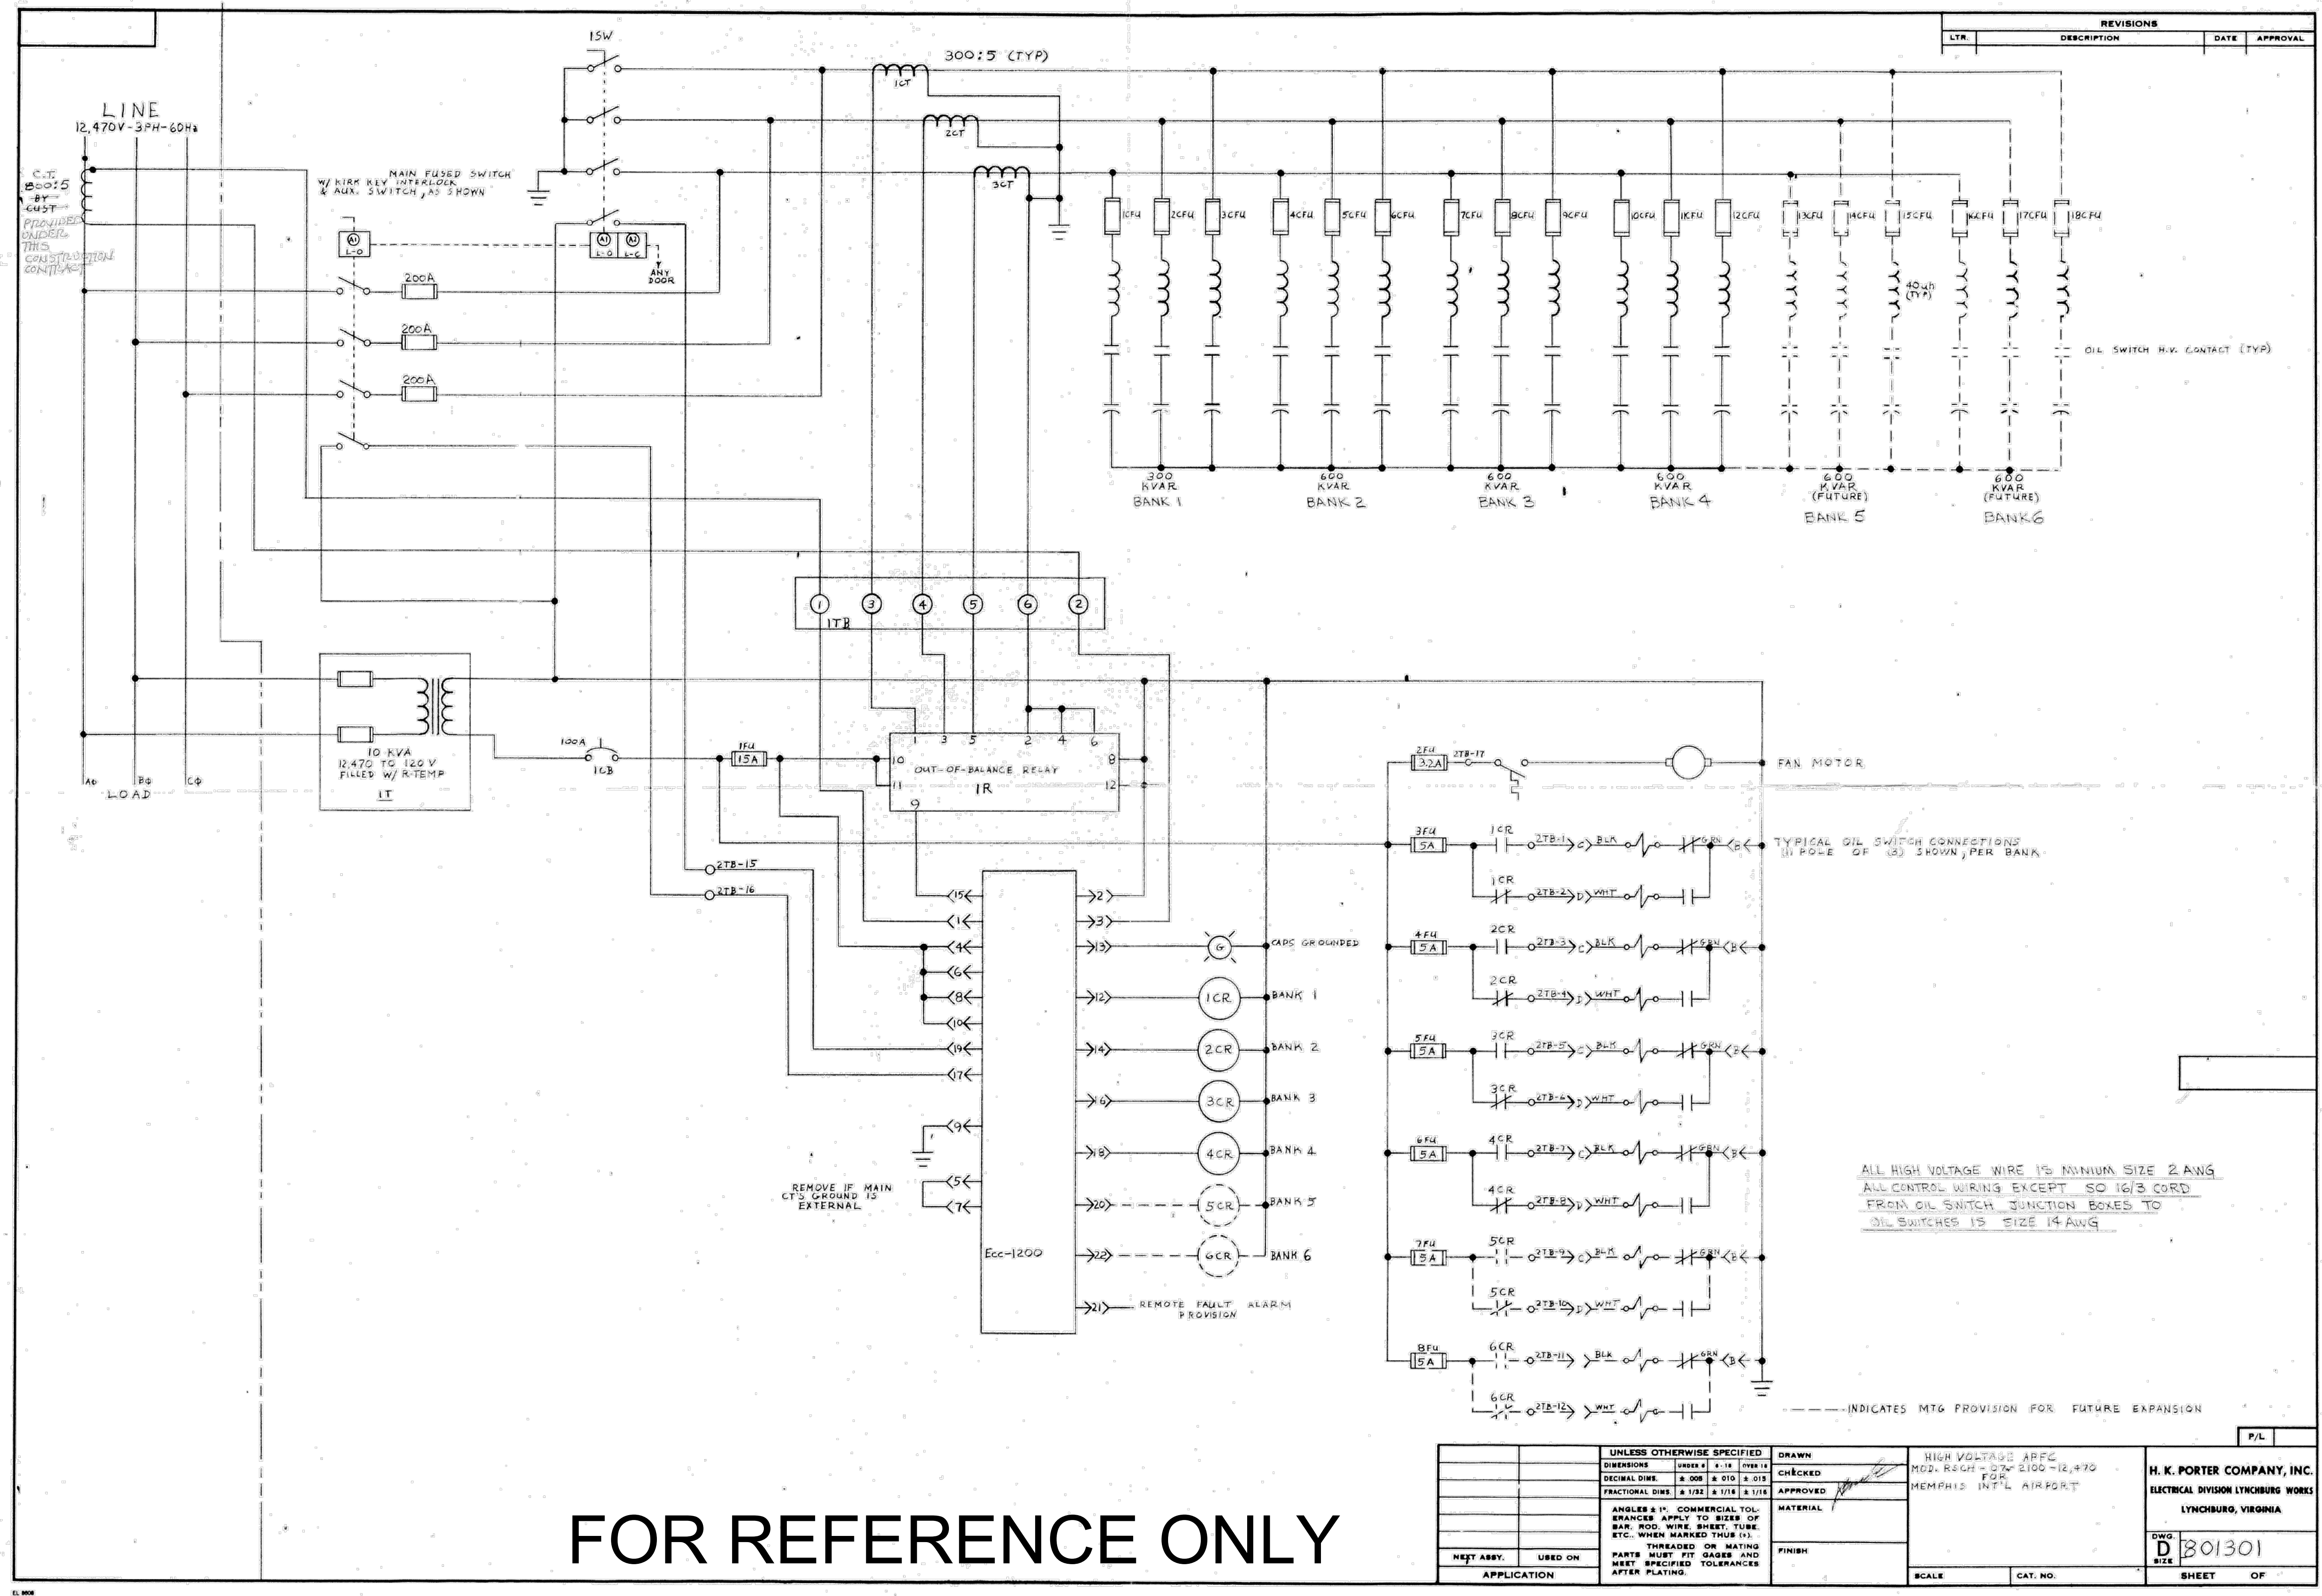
REVISIONS

| LTR. | DESCRIPTION | DATE | APPROVAL |
|---|---|---|---|
| | | | |

1SW

300:5 (TYP)

1CT

2CT

3CT

LINE
12,470V-3PH-60Hz

C.T. 800:5 BY CUST PROVIDED UNDER THIS CONSTRUCTION CONTRACT

MAIN FUSED SWITCH W/ KIRK KEY INTERLOCK & AUX. SWITCH, AS SHOWN

A1 L-O

A1 L-O A2 L-C

ANY DOOR

200A

200A

200A

1CFU 2CFU 3CFU 4CFU 5CFU 6CFU 7CFU 8CFU 9CFU 10CFU 11CFU 12CFU 13CFU 14CFU 15CFU 16CFU 17CFU 18CFU

40uh (TYP)

OIL SWITCH H.V. CONTACT (TYP)

300 KVAR BANK 1

600 KVAR BANK 2

600 KVAR BANK 3

600 KVAR BANK 4

600 KVAR (FUTURE) BANK 5

600 KVAR (FUTURE) BANK 6

1TB

1 3 4 5 6 2

10 KVA
12,470 TO 120 V
FILLED W/ R-TEMP
1T

AΦ BΦ CΦ
LOAD

100A
1CB

1FU
15A

1 3 5 2 4 6
10
11
OUT-OF-BALANCE RELAY
1R
8
12
9

2FU 3.2A 2TB-17

FAN MOTOR

3FU 5A 1CR 2TB-1 C BLK GRN B

TYPICAL OIL SWITCH CONNECTIONS (1) POLE OF (3) SHOWN, PER BANK

1CR 2TB-2 D WHT

4FU 5A 2CR 2TB-3 C BLK GRN B

2CR 2TB-4 D WHT

5FU 5A 3CR 2TB-5 C BLK GRN B

3CR 2TB-6 D WHT

6FU 5A 4CR 2TB-7 C BLK GRN B

4CR 2TB-8 D WHT

7FU 5A 5CR 2TB-9 C BLK GRN B

5CR 2TB-10 D WHT

8FU 5A 6CR 2TB-11 BLK GRN B

6CR 2TB-12 WHT

2TB-15

2TB-16

15 1 4 6 8 10 19 17 9 5 7

2 3 13 12 14 16 18 20 22 21

G CAPS GROUNDED

1CR BANK 1

2CR BANK 2

3CR BANK 3

4CR BANK 4

5CR BANK 5

6CR BANK 6

REMOVE IF MAIN CT'S GROUND IS EXTERNAL

Ecc-1200

REMOTE FAULT ALARM PROVISION

ALL HIGH VOLTAGE WIRE IS MINIUM SIZE 2 AWG
ALL CONTROL WIRING EXCEPT SO 16/3 CORD FROM OIL SWITCH JUNCTION BOXES TO OIL SWITCHES IS SIZE 14 AWG

-----INDICATES MTG PROVISION FOR FUTURE EXPANSION

P/L

| UNLESS OTHERWISE SPECIFIED | | | |
|---|---|---|---|
| DIMENSIONS | UNDER 6 | 6-18 | OVER 18 |
| DECIMAL DIMS. | ± .005 | ± .010 | ± .015 |
| FRACTIONAL DIMS. | ± 1/32 | ± 1/16 | ± 1/16 |

ANGLES ± 1°. COMMERCIAL TOLERANCES APPLY TO SIZES OF BAR, ROD, WIRE, SHEET, TUBE, ETC., WHEN MARKED THUS (+).
THREADED OR MATING PARTS MUST FIT GAGES AND MEET SPECIFIED TOLERANCES AFTER PLATING.

DRAWN
CHECKED
APPROVED
MATERIAL
FINISH

HIGH VOLTAGE APFC
MOD. RSCH-07-2100-12,470
FOR
MEMPHIS INT'L AIRPORT

H. K. PORTER COMPANY, INC.
ELECTRICAL DIVISION LYNCHBURG WORKS
LYNCHBURG, VIRGINIA

DWG. SIZE D B01301

NEXT ASSY. USED ON
APPLICATION

SCALE CAT. NO. SHEET OF

FOR REFERENCE ONLY

EL 9008